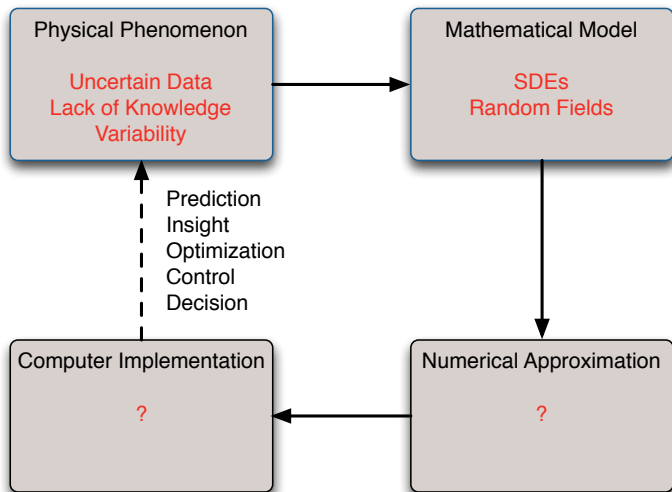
Physical Phenomenon

Uncertain Data
Lack of Knowledge
Variability

Mathematical Model

SDEs
Random Fields

Prediction
Insight
Optimization
Control
Decision

Computer Implementation

?

Numerical Approximation

?